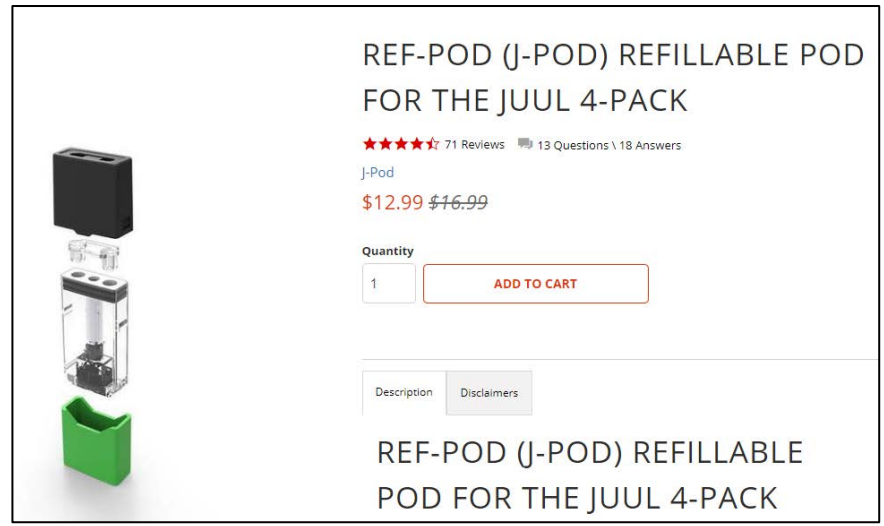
REF-POD (J-POD) REFILLABLE POD FOR THE JUUL 4-PACK

71 Reviews 13 Questions \ 18 Answers

J-Pod

$12.99 ~~$16.99~~

Quantity

1

ADD TO CART

Description

Disclaimers

REF-POD (J-POD) REFILLABLE POD FOR THE JUUL 4-PACK